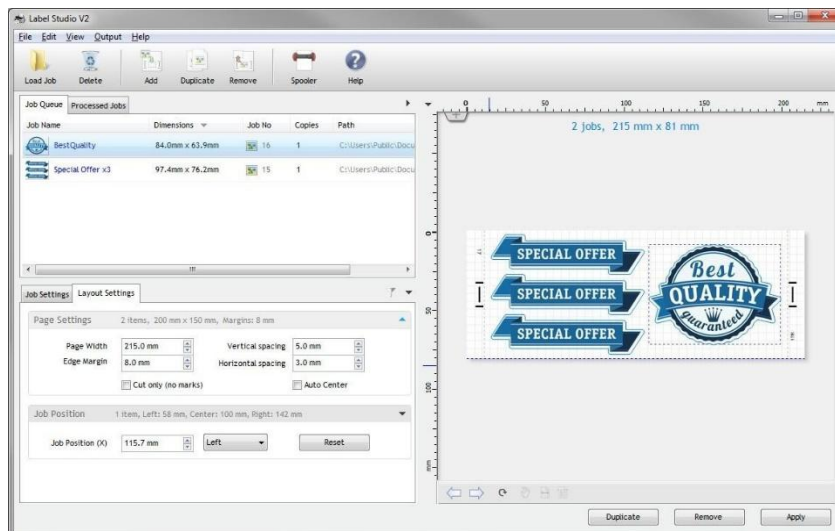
Label Studio V2

File Edit View Output Help

Load Job Delete Add Duplicate Remove Spooler Help

Job Queue Processed Jobs

| Job Name | Dimensions | Job No | Copies | Path |
|---|---|---|---|---|
| BestQuality | 84.0mm x 63.9mm | 16 | 1 | C:\Users\Public\Docu |
| Special Offer x3 | 97.4mm x 76.2mm | 15 | 1 | C:\Users\Public\Docu |

Job Settings Layout Settings

Page Settings 2 items, 200 mm x 150 mm, Margins: 8 mm

Page Width 215.0 mm
Edge Margin 8.0 mm
Vertical spacing 5.0 mm
Horizontal spacing 3.0 mm
Cut only (no marks)
Auto Center

Job Position 1 item, Left: 58 mm, Center: 100 mm, Right: 142 mm

Job Position (X) 115.7 mm Left Reset

0 50 100 150 200 mm

2 jobs, 215 mm x 81 mm

SPECIAL OFFER
SPECIAL OFFER
SPECIAL OFFER

Best QUALITY guaranteed

Duplicate Remove Apply